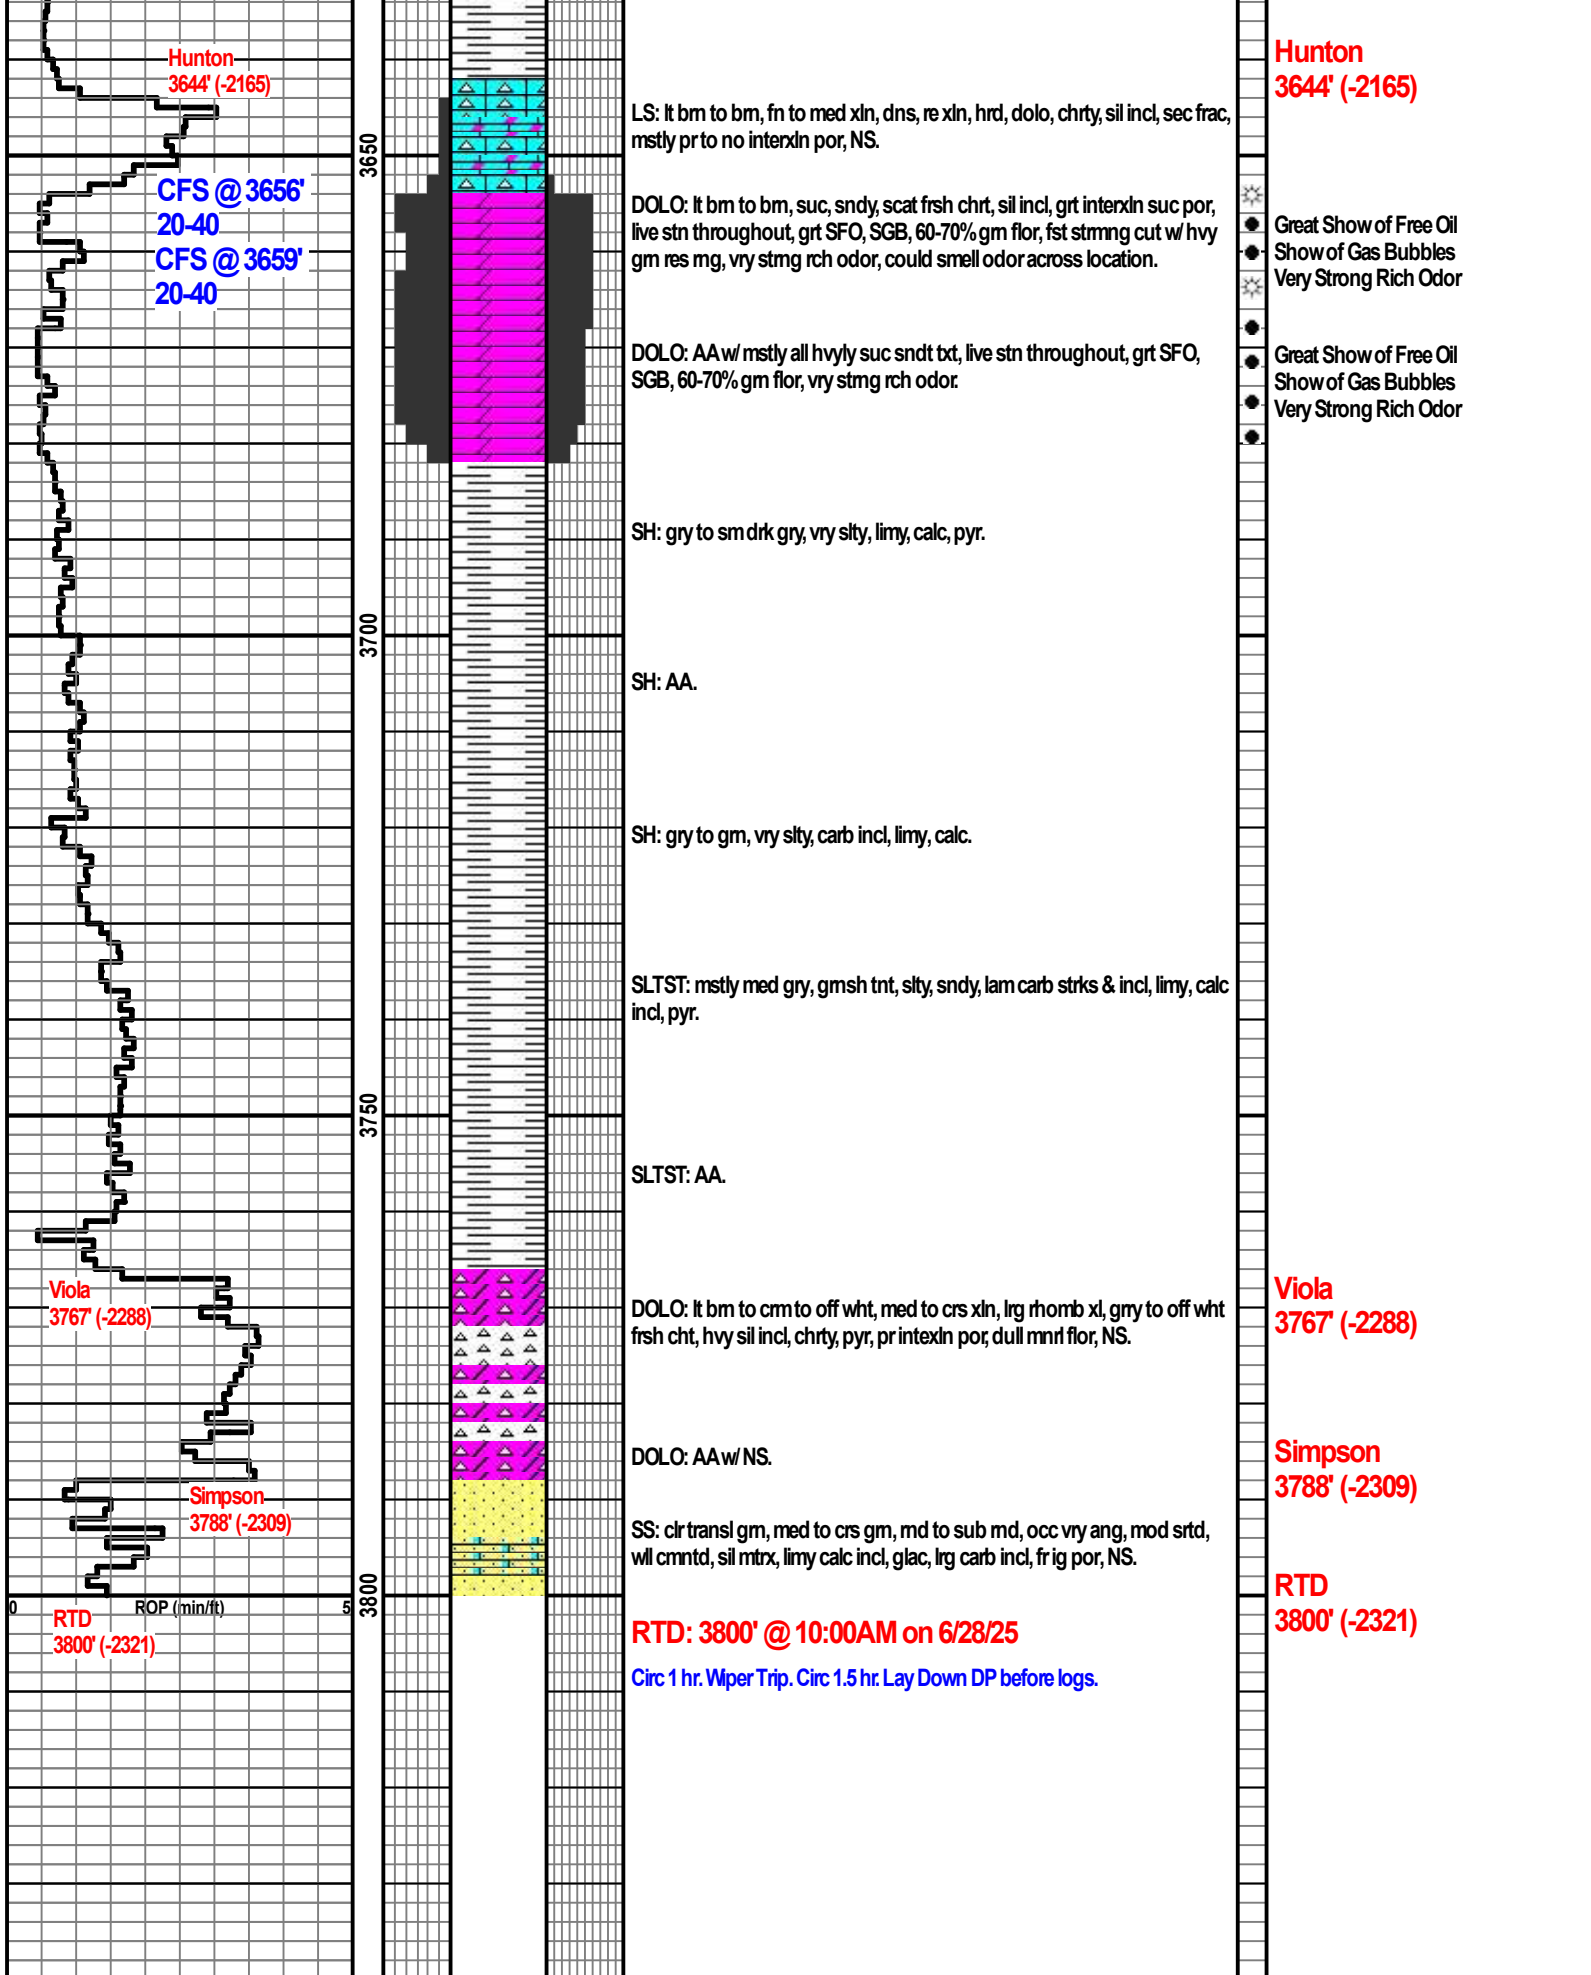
Hunton
3644' (-2165)

CFS @ 3656'
20-40
CFS @ 3659'
20-40

3650

LS: lt brn to brn, fn to med xln, dns, re xln, hrd, dolo, chrty, sil incl, sec frac, mstly pr to no interxln por, NS.

DOLO: lt brn to brn, suc, sndy, scat frsh chrt, sil incl, grt interxln suc por, live stn throughout, grt SFO, SGB, 60-70% grn flor, fst strmng cut w/ hvy grn res rng, vry strng rch odor, could smell odor across location.

DOLO: AA w/ mstly all hvyly suc sndt txt, live stn throughout, grt SFO, SGB, 60-70% grn flor, vry strng rch odor.

SH: gry to sm drk gry, vry slty, limy, calc, pyr.

3700

SH: AA.

SH: gry to grn, vry slty, carb incl, limy, calc.

SLTST: mstly med gry, grnsh tnt, slty, sndy, lam carb strks & incl, limy, calc incl, pyr.

3750

SLTST: AA.

Viola
3767' (-2288)

DOLO: lt brn to crm to off wht, med to crs xln, lrg rhomb xl, gry to off wht frsh cht, hvy sil incl, chrty, pyr, pr intexln por, dull mnrl flor, NS.

DOLO: AA w/ NS.

Simpson
3788' (-2309)

SS: clr transl grn, med to crs grn, rnd to sub rnd, occ vry ang, mod srtd, wll cmntd, sil mtrx, limy calc incl, glac, lrg carb incl, fr ig por, NS.

3800

0 ROP (min/ft) 5

RTD
3800' (-2321)

RTD: 3800' @ 10:00AM on 6/28/25

Circ 1 hr. Wiper Trip. Circ 1.5 hr. Lay Down DP before logs.

Hunton
3644' (-2165)

Great Show of Free Oil
Show of Gas Bubbles
Very Strong Rich Odor

Great Show of Free Oil
Show of Gas Bubbles
Very Strong Rich Odor

Viola
3767' (-2288)

Simpson
3788' (-2309)

RTD
3800' (-2321)